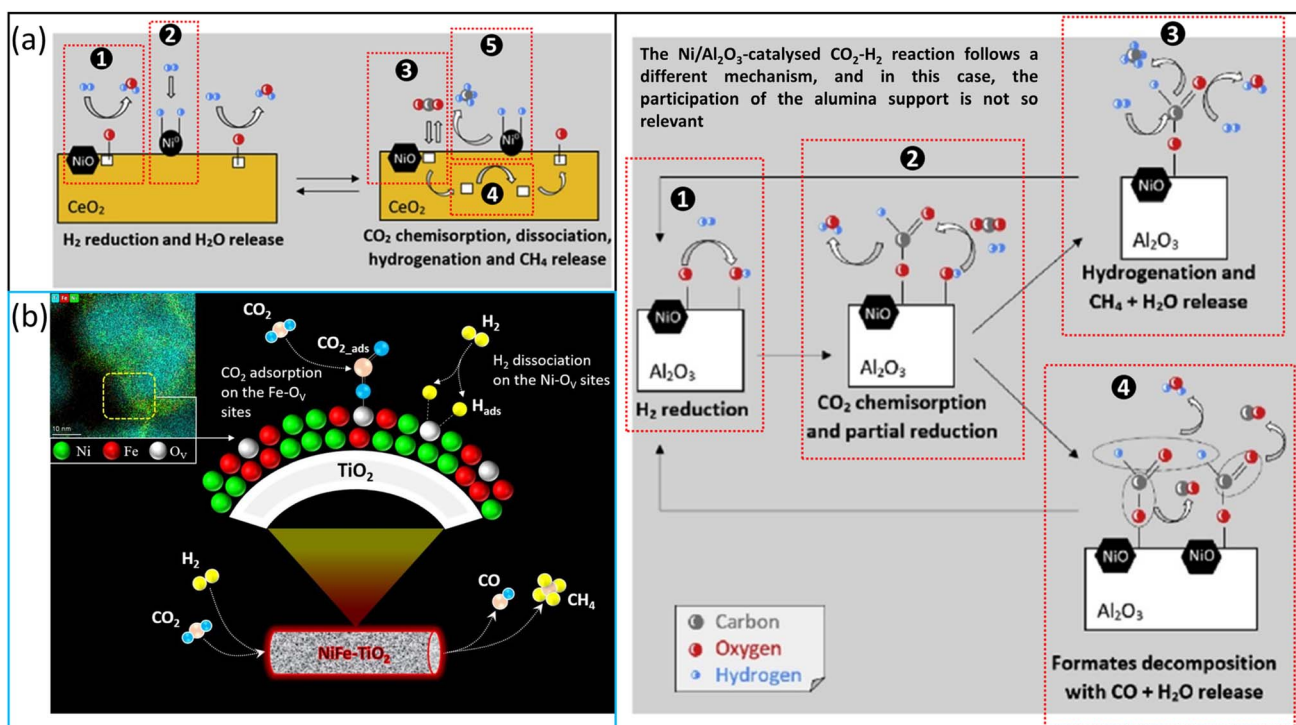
(a)

❶ ❷ NiO $Ni^0$ CeO₂

H₂ reduction and H₂O release

❸ ❺ ❹ NiO $Ni^0$ CeO₂

CO₂ chemisorption, dissociation, hydrogenation and CH₄ release

(b)

O Fe Ni

10 nm

Ni Fe $O_V$

CO₂

CO₂_ads

CO₂ adsorption on the Fe-$O_V$ sites

H₂

H₂ dissociation on the Ni-$O_V$ sites

$H_{ads}$

TiO₂

H₂

CO₂

NiFe-TiO₂

CO

CH₄

The Ni/Al₂O₃-catalysed CO₂-H₂ reaction follows a different mechanism, and in this case, the participation of the alumina support is not so relevant

❶ NiO Al₂O₃ H₂ reduction

❷ NiO Al₂O₃ CO₂ chemisorption and partial reduction

❸ NiO Al₂O₃ Hydrogenation and CH₄ + H₂O release

❹ NiO NiO Al₂O₃ Formates decomposition with CO + H₂O release

Carbon
Oxygen
Hydrogen